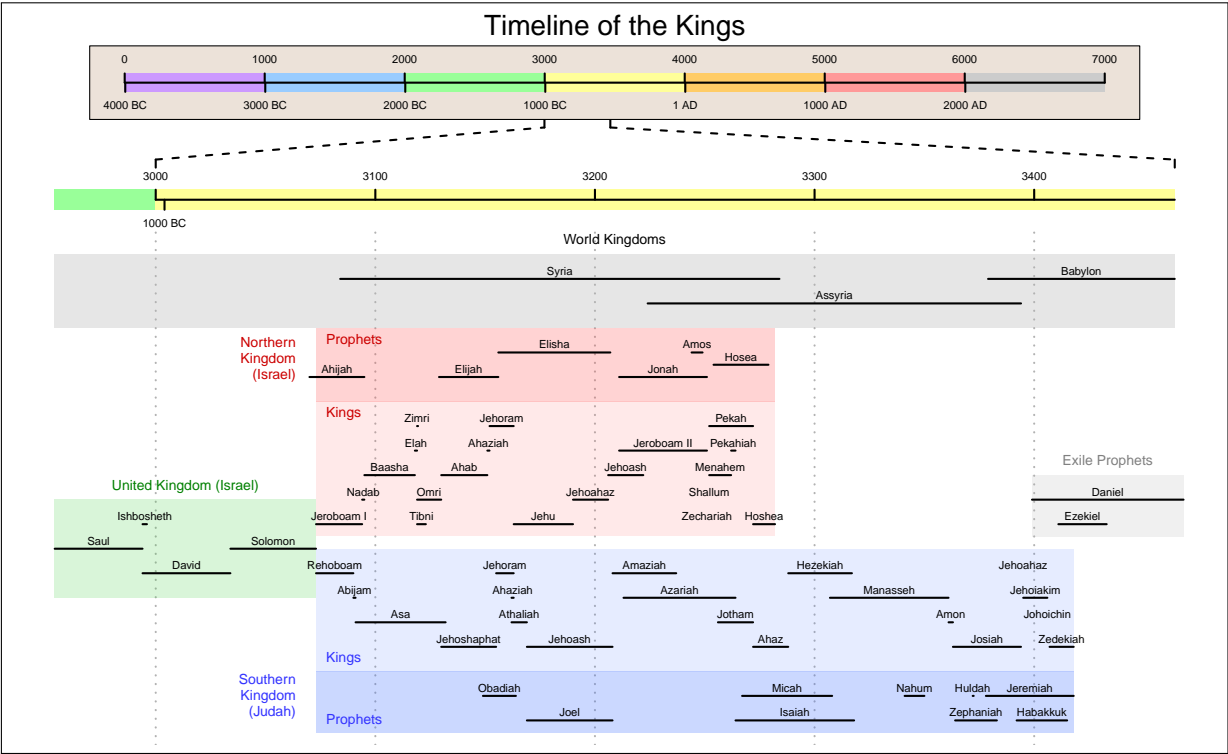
Timeline of the Kings

0 1000 2000 3000 4000 5000 6000 7000

4000 BC 3000 BC 2000 BC 1000 BC 1 AD 1000 AD 2000 AD

3000 3100 3200 3300 3400

1000 BC

World Kingdoms

Syria
Babylon
Assyria

Northern Kingdom (Israel)

Prophets
Elisha
Amos
Hosea
Ahijah
Elijah
Jonah

Kings
Zimri
Jehoram
Pekah
Elah
Ahaziah
Jeroboam II
Pekahiah
Baasha
Ahab
Jehoash
Menahem
Nadab
Omri
Jehoahaz
Shallum
Jeroboam I
Tibni
Jehu
Zechariah
Hoshea

Exile Prophets
Daniel
Ezekiel

United Kingdom (Israel)
Ishbosheth
Saul
Solomon
David

Rehoboam
Jehoram
Amaziah
Hezekiah
Jehoahaz
Abijam
Ahaziah
Azariah
Manasseh
Jehoiakim
Asa
Athaliah
Jotham
Amon
Johoichin
Jehoshaphat
Jehoash
Ahaz
Josiah
Zedekiah
Kings

Southern Kingdom (Judah)
Obadiah
Micah
Nahum
Huldah
Jeremiah
Prophets
Joel
Isaiah
Zephaniah
Habakkuk